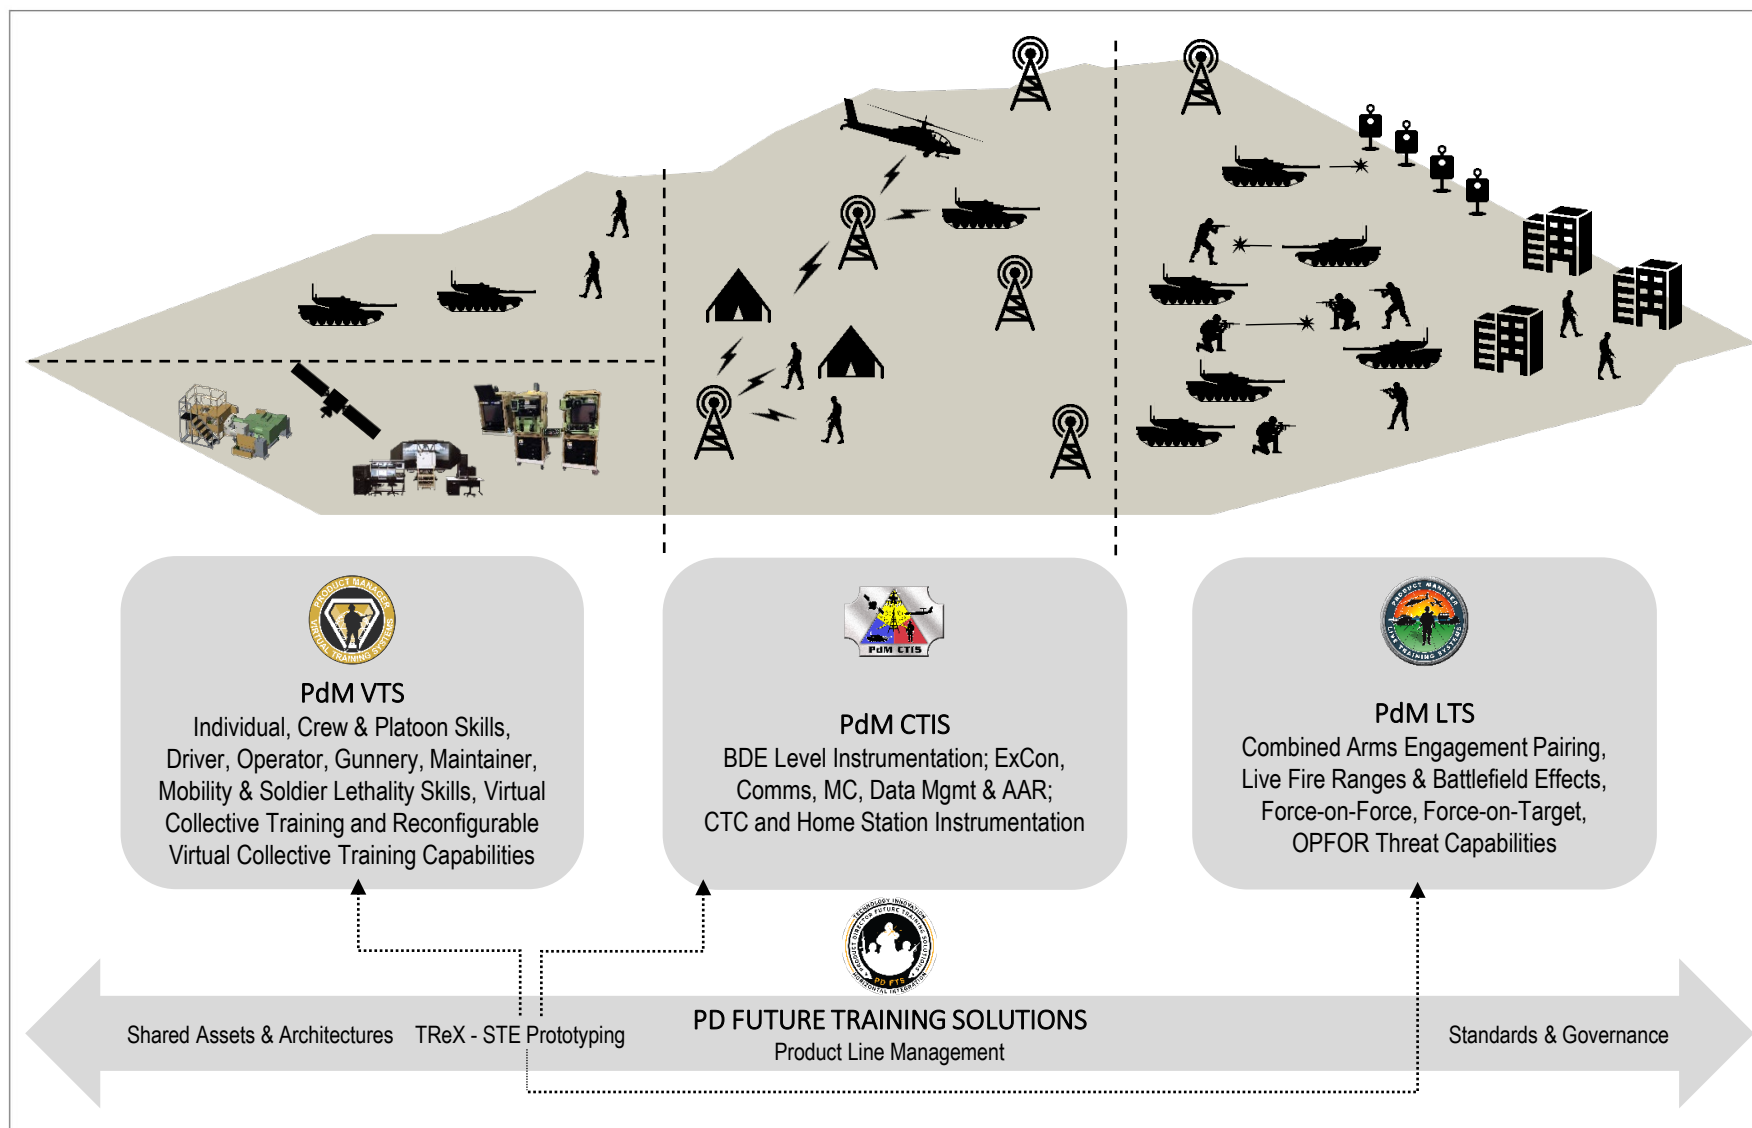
PRODUCT MANAGER VIRTUAL TRAINING SYSTEMS

PdM VTS
Individual, Crew & Platoon Skills, Driver, Operator, Gunnery, Maintainer, Mobility & Soldier Lethality Skills, Virtual Collective Training and Reconfigurable Virtual Collective Training Capabilities

PdM CTIS

PdM CTIS
BDE Level Instrumentation; ExCon, Comms, MC, Data Mgmt & AAR; CTC and Home Station Instrumentation

PRODUCT MANAGER LIVE TRAINING SYSTEMS

PdM LTS
Combined Arms Engagement Pairing, Live Fire Ranges & Battlefield Effects, Force-on-Force, Force-on-Target, OPFOR Threat Capabilities

TECHNOLOGY INNOVATION PRODUCT DIRECTOR FUTURE TRAINING SOLUTIONS HORIZONTAL INTEGRATION PD FTS

Shared Assets & Architectures TReX - STE Prototyping

PD FUTURE TRAINING SOLUTIONS
Product Line Management

Standards & Governance